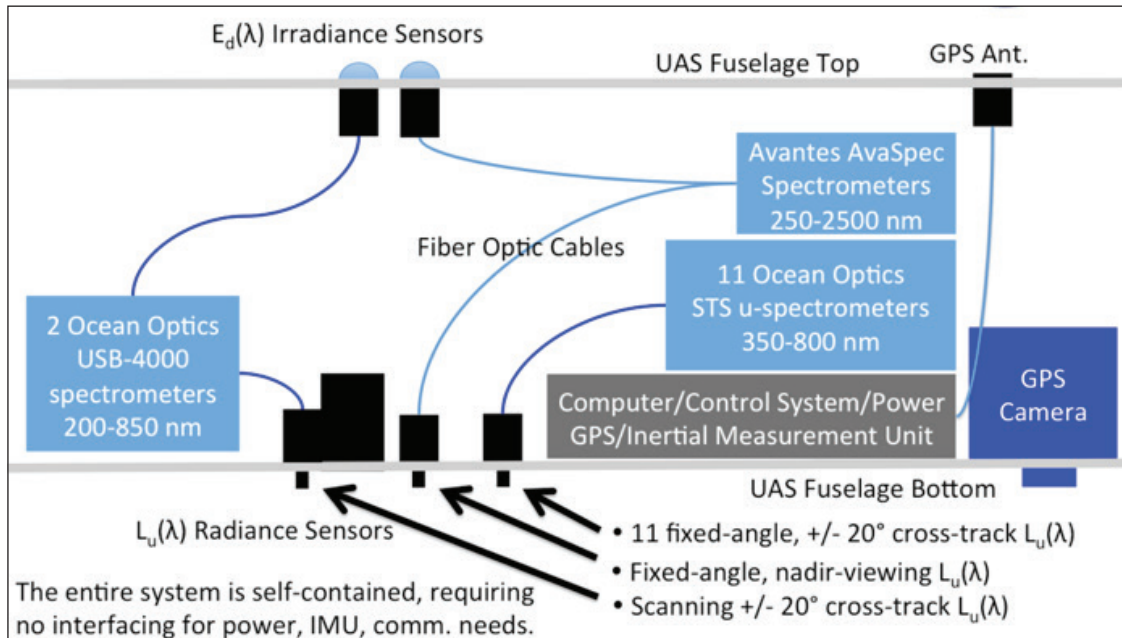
$E_d(\lambda)$ Irradiance Sensors

UAS Fuselage Top

GPS Ant.

Avantes AvaSpec Spectrometers 250-2500 nm

Fiber Optic Cables

11 Ocean Optics STS u-spectrometers 350-800 nm

2 Ocean Optics USB-4000 spectrometers 200-850 nm

Computer/Control System/Power GPS/Inertial Measurement Unit

GPS Camera

UAS Fuselage Bottom

$L_u(\lambda)$ Radiance Sensors

• 11 fixed-angle, +/- 20° cross-track $L_u(\lambda)$

• Fixed-angle, nadir-viewing $L_u(\lambda)$

• Scanning +/- 20° cross-track $L_u(\lambda)$

The entire system is self-contained, requiring no interfacing for power, IMU, comm. needs.